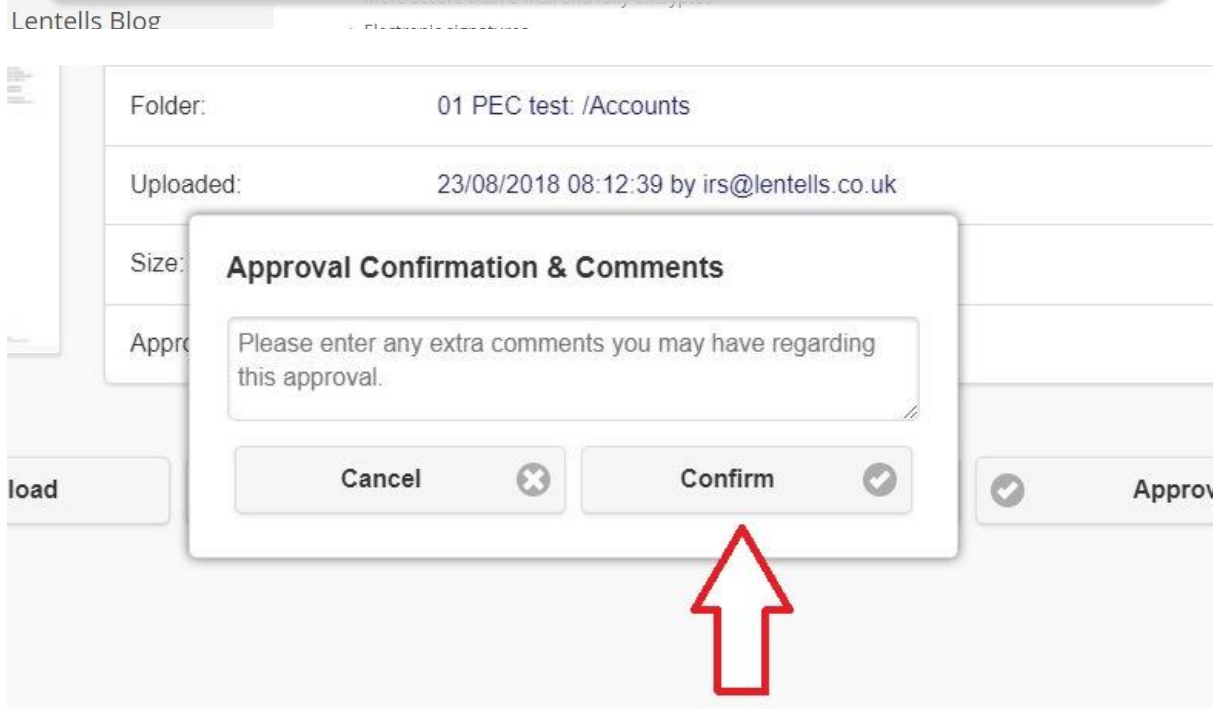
Lentells Blog

Folder: 01 PEC test: /Accounts

Uploaded: 23/08/2018 08:12:39 by irs@lentells.co.uk

Size:

Appr

Approval Confirmation & Comments

Please enter any extra comments you may have regarding this approval.

Cancel

Confirm

load

Approv